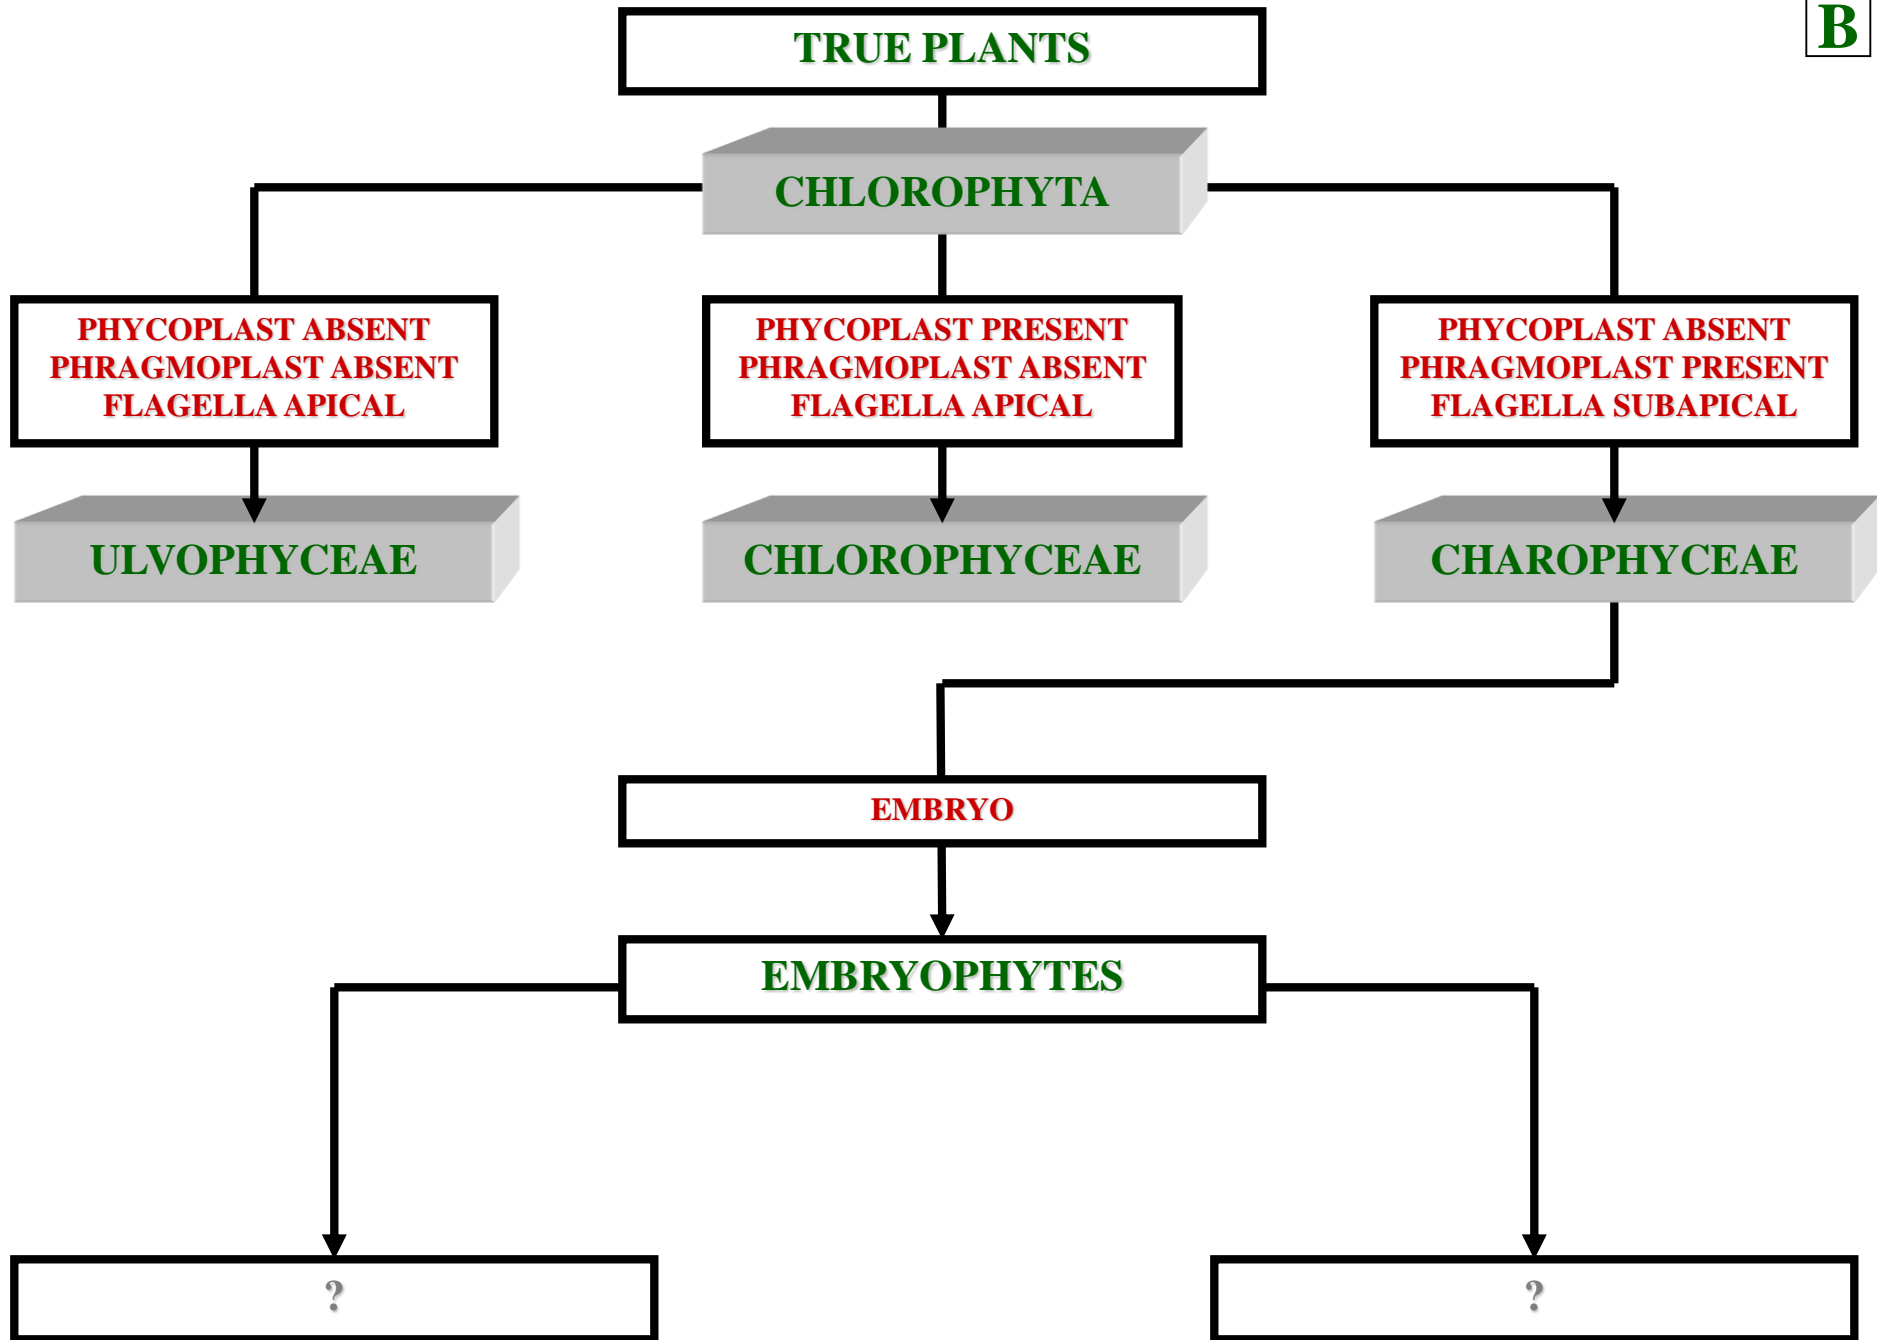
B

TRUE PLANTS

CHLOROPHYTA

PHYCOPLAST ABSENT
PHRAGMOPLAST ABSENT
FLAGELLA APICAL

PHYCOPLAST PRESENT
PHRAGMOPLAST ABSENT
FLAGELLA APICAL

PHYCOPLAST ABSENT
PHRAGMOPLAST PRESENT
FLAGELLA SUBAPICAL

ULVOPHYCEAE

CHLOROPHYCEAE

CHAROPHYCEAE

EMBRYO

EMBRYOPHYTES

?

?